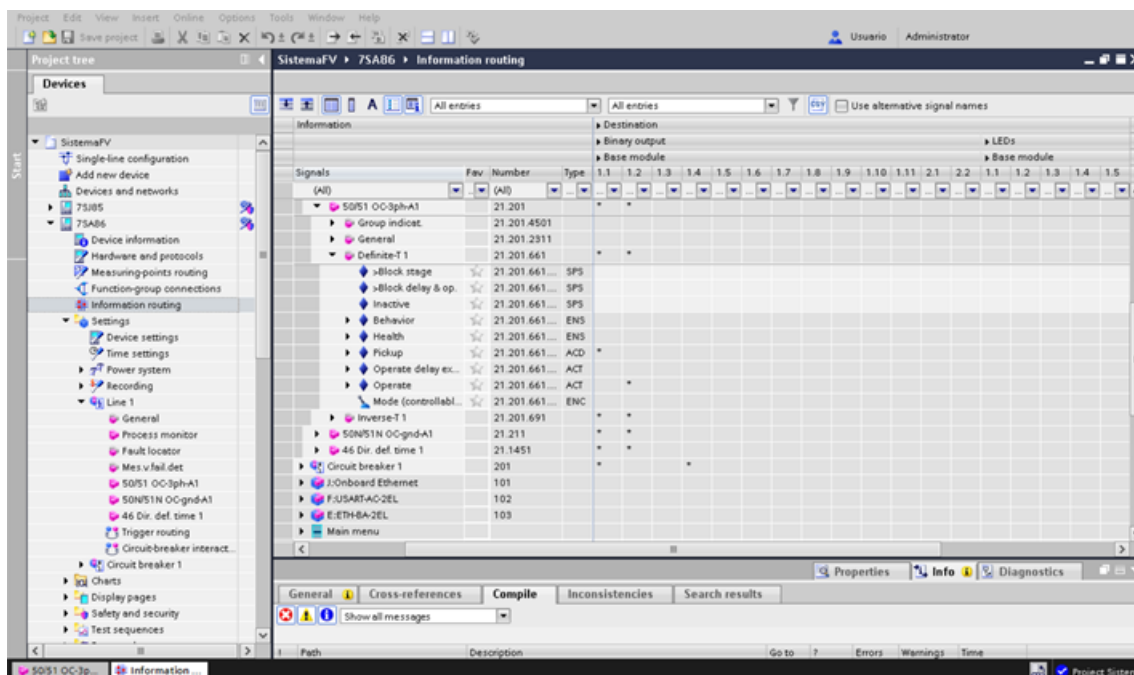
Project Edit View Insert Online Options Tools Window Help

Save project

Usuario Administrator

Project tree

Devices

SistemaFV ▸ 7SA86 ▸ Information routing

All entries All entries Use alternative signal names

SistemaFV
Single-line configuration
Add new device
Devices and networks
7SJ85
7SA86
Device information
Hardware and protocols
Measuring-points routing
Function-group connections
Information routing
Settings
Device settings
Time settings
Power system
Recording
Line 1
General
Process monitor
Fault locator
Mes.v.fail.det
50/51 OC-3ph-A1
50N/51N OC-gnd-A1
46 Dir. def. time 1
Trigger routing
Circuit-breaker interact...
Circuit breaker 1
Charts
Display pages
Safety and security
Test sequences

Information | Destination
| Binary output | LEDs
| Base module | Base module

| Signals | Fav | Number | Type | 1.1 | 1.2 | 1.3 | 1.4 | 1.5 | 1.6 | 1.7 | 1.8 | 1.9 | 1.10 | 1.11 | 2.1 | 2.2 | 1.1 | 1.2 | 1.3 | 1.4 | 1.5 |
|---|---|---|---|---|---|---|---|---|---|---|---|---|---|---|---|---|---|---|---|---|---|
| (All) | | (All) | | | | | | | | | | | | | | | | | | | |
| 50/51 OC-3ph-A1 | | 21.201 | | * | * | | | | | | | | | | | | | | | | |
| Group indicat. | | 21.201.4501 | | | | | | | | | | | | | | | | | | | |
| General | | 21.201.2311 | | | | | | | | | | | | | | | | | | | |
| Definite-T 1 | | 21.201.661 | | * | * | | | | | | | | | | | | | | | | |
| >Block stage | | 21.201.661.... | SPS | | | | | | | | | | | | | | | | | | |
| >Block delay & op. | | 21.201.661.... | SPS | | | | | | | | | | | | | | | | | | |
| Inactive | | 21.201.661.... | SPS | | | | | | | | | | | | | | | | | | |
| Behavior | | 21.201.661.... | ENS | | | | | | | | | | | | | | | | | | |
| Health | | 21.201.661.... | ENS | | | | | | | | | | | | | | | | | | |
| Pickup | | 21.201.661.... | ACD | * | | | | | | | | | | | | | | | | | |
| Operate delay ex... | | 21.201.661.... | ACT | | | | | | | | | | | | | | | | | | |
| Operate | | 21.201.661.... | ACT | | * | | | | | | | | | | | | | | | | |
| Mode (controllabl... | | 21.201.661.... | ENC | | | | | | | | | | | | | | | | | | |
| Inverse-T 1 | | 21.201.691 | | * | * | | | | | | | | | | | | | | | | |
| 50N/51N OC-gnd-A1 | | 21.211 | | * | * | | | | | | | | | | | | | | | | |
| 46 Dir. def. time 1 | | 21.1451 | | * | * | | | | | | | | | | | | | | | | |
| Circuit breaker 1 | | 201 | | * | | | * | | | | | | | | | | | | | | |
| J:Onboard Ethernet | | 101 | | | | | | | | | | | | | | | | | | | |
| F:USART-AC-2EL | | 102 | | | | | | | | | | | | | | | | | | | |
| E:ETH-BA-2EL | | 103 | | | | | | | | | | | | | | | | | | | |
| Main menu | | | | | | | | | | | | | | | | | | | | | |

Properties Info Diagnostics

General Cross-references Compile Inconsistencies Search results

Show all messages

! Path Description Go to ? Errors Warnings Time

50/51 OC-3p... Information ...

Project Sistem